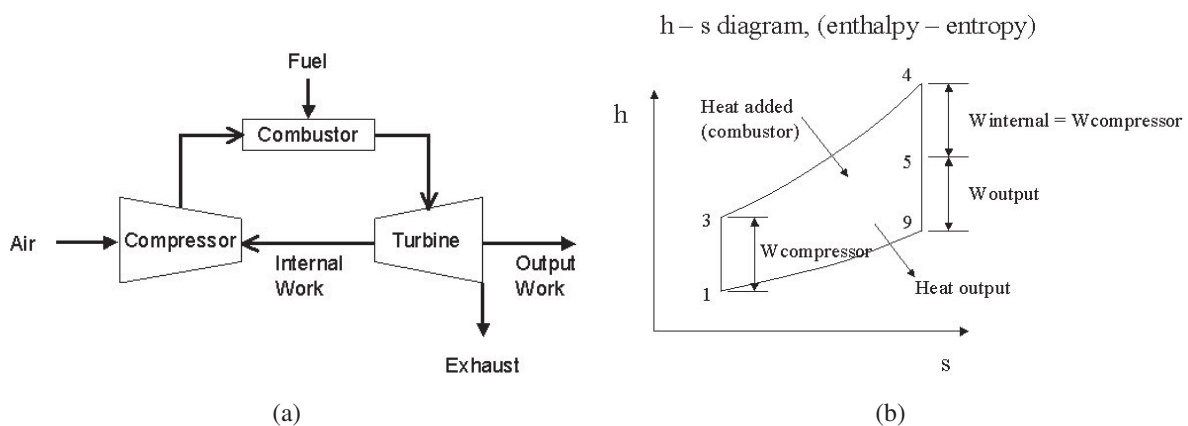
Fuel

Combustor

Air

Compressor

Turbine

Internal Work

Output Work

Exhaust

(a)

h – s diagram, (enthalpy – entropy)

h

Heat added (combustor)

4

Winternal = Wcompressor

5

Woutput

3

9

Wcompressor

1

Heat output

s

(b)